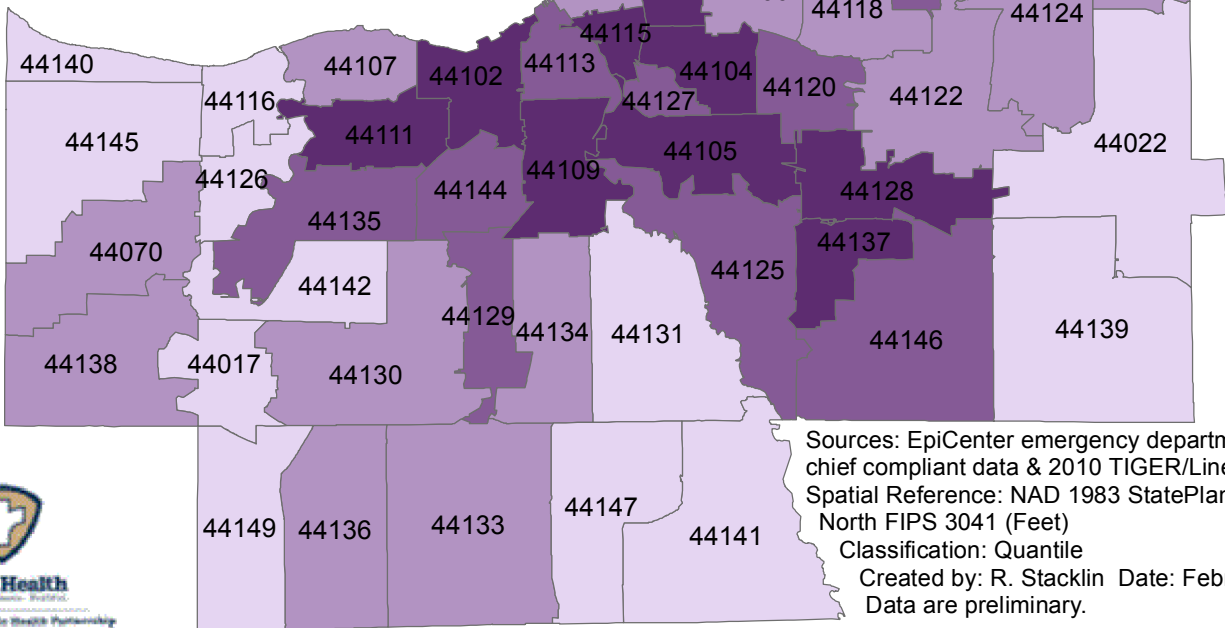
44118
44124
44115
44140
44107
44102
44113
44104
44120
44116
44127
44122
44145
44111
44105
44022
44109
44126
44144
44128
44135
44137
44070
44125
44142
44129
44134
44131
44139
44146
44138
44017
44130
44149
44136
44133
44147
44141

Sources: EpiCenter emergency departm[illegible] chief compliant data & 2010 TIGER/Line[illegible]
Spatial Reference: NAD 1983 StatePlan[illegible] North FIPS 3041 (Feet)
Classification: Quantile
Created by: R. Stacklin Date: Feb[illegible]
Data are preliminary.

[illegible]Health
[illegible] Health Partnership